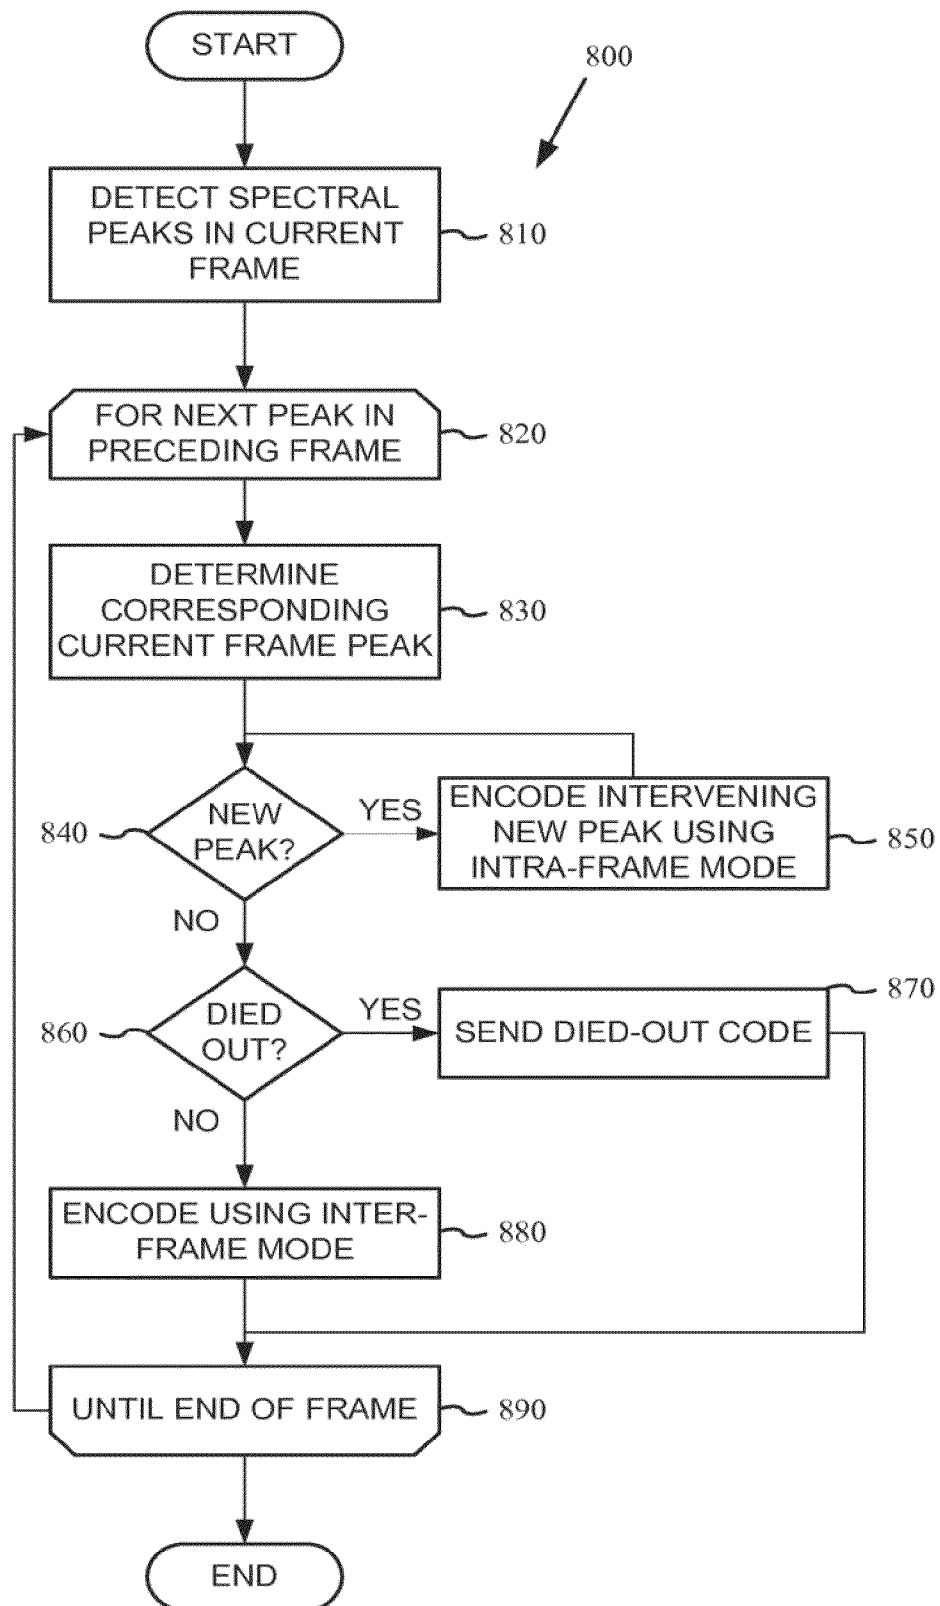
START

800

DETECT SPECTRAL PEAKS IN CURRENT FRAME

810

FOR NEXT PEAK IN PRECEDING FRAME

820

DETERMINE CORRESPONDING CURRENT FRAME PEAK

830

840

NEW PEAK?

YES

ENCODE INTERVENING NEW PEAK USING INTRA-FRAME MODE

850

NO

870

860

DIED OUT?

YES

SEND DIED-OUT CODE

NO

ENCODE USING INTER-FRAME MODE

880

UNTIL END OF FRAME

890

END